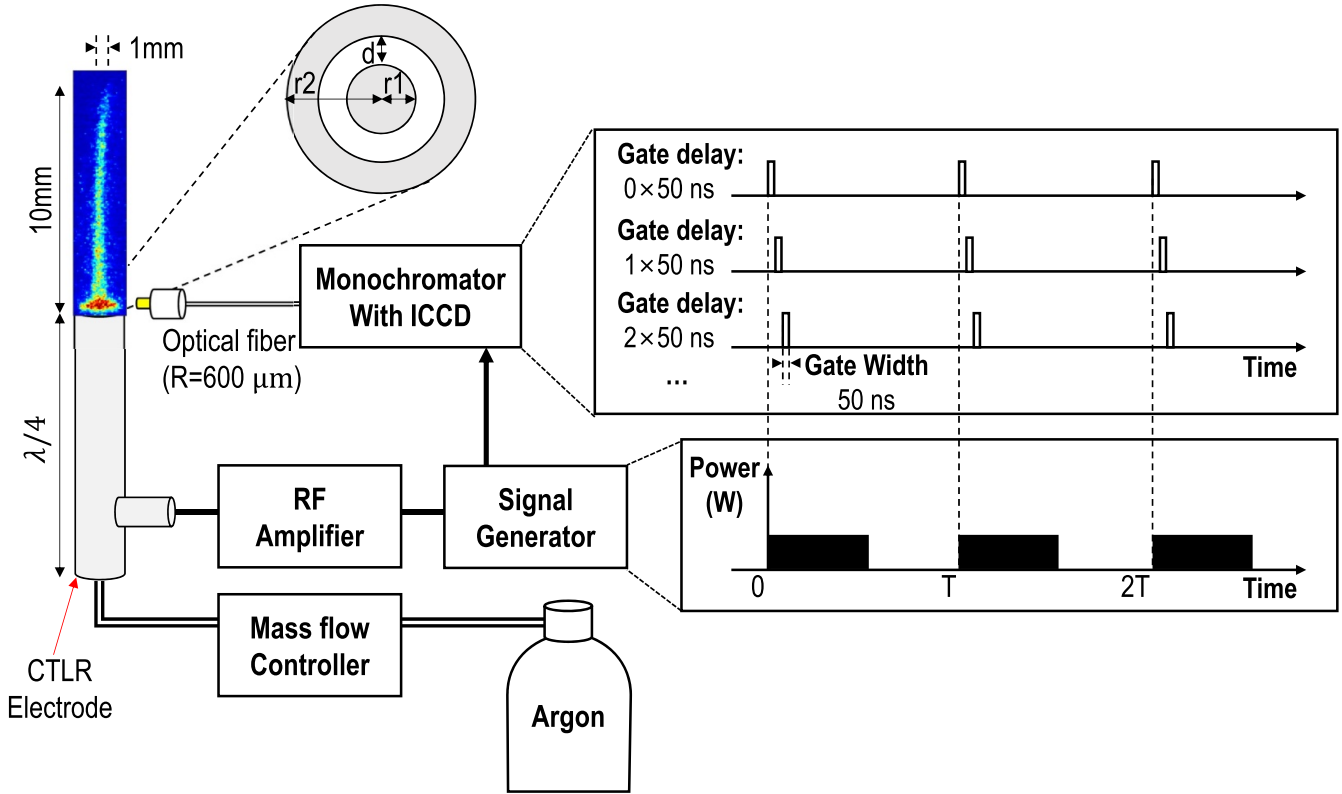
1mm

d

r2

r1

10mm

$\lambda/4$

Optical fiber
(R=600 $\mu$m)

CTLR
Electrode

Monochromator
With ICCD

RF
Amplifier

Signal
Generator

Mass flow
Controller

Argon

Gate delay:
0×50 ns

Gate delay:
1×50 ns

Gate delay:
2×50 ns

...

Gate Width
50 ns

Time

Power
(W)

0

T

2T

Time